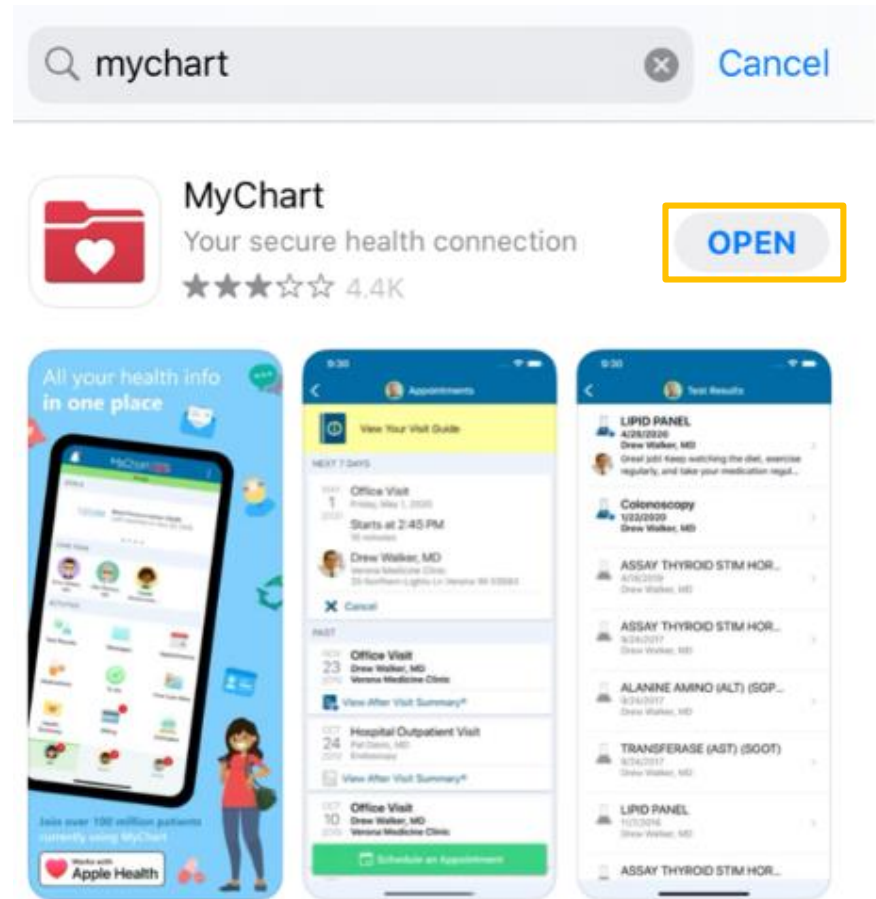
mychart

Cancel

MyChart

Your secure health connection

4.4K

OPEN

All your health info in one place

MyChart

Join over 100 million patients currently using MyChart

Works with Apple Health

9:30

Appointments

View Your Visit Guide

NEXT 7 DAYS

1

Office Visit

Starts at 2:45 PM

Drew Walker, MD

Cancel

PAST

23

Office Visit

Drew Walker, MD

Verona Medicine Clinic

View After Visit Summary®

24

Hospital Outpatient Visit

View After Visit Summary®

10

Office Visit

Drew Walker, MD

Verona Medicine Clinic

Schedule an Appointment

9:30

Test Results

LIPID PANEL

4/28/2020

Drew Walker, MD

Great job! Keep watching the diet, exercise regularly, and take your medication regul...

Colonoscopy

1/22/2020

Drew Walker, MD

ASSAY THYROID STIM HOR...

Drew Walker, MD

ASSAY THYROID STIM HOR...

Drew Walker, MD

ALANINE AMINO (ALT) (SGP...

Drew Walker, MD

TRANSFERASE (AST) (SGOT)

Drew Walker, MD

LIPID PANEL

Drew Walker, MD

ASSAY THYROID STIM HOR...